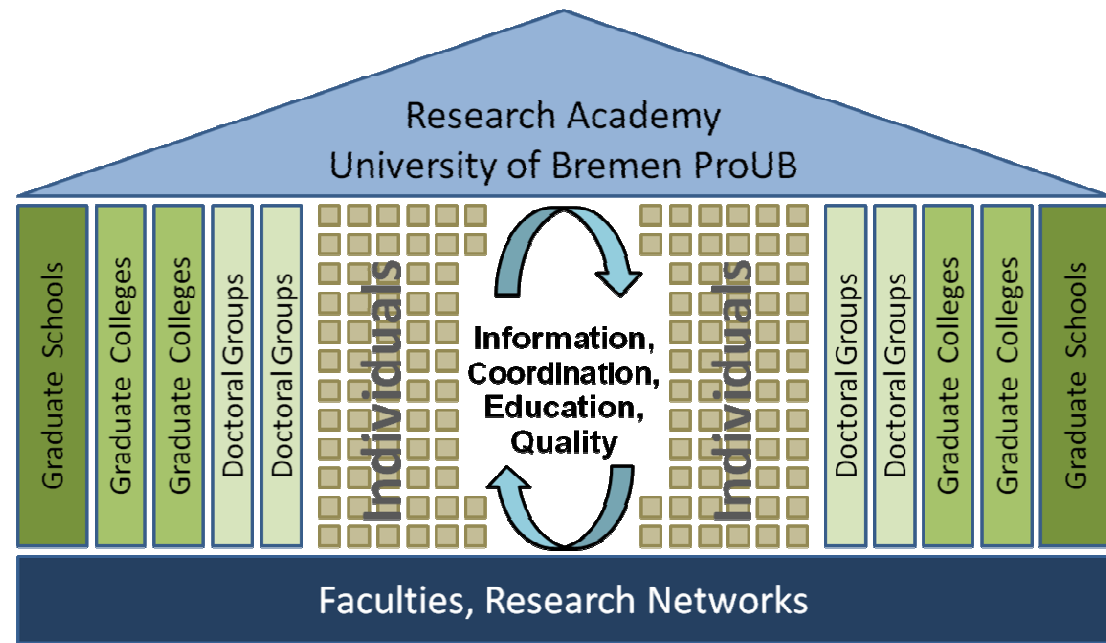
Research Academy
University of Bremen ProUB

Graduate Schools

Graduate Colleges

Graduate Colleges

Doctoral Groups

Doctoral Groups

Individuals

Information, Coordination, Education, Quality

Individuals

Doctoral Groups

Doctoral Groups

Graduate Colleges

Graduate Colleges

Graduate Schools

Faculties, Research Networks